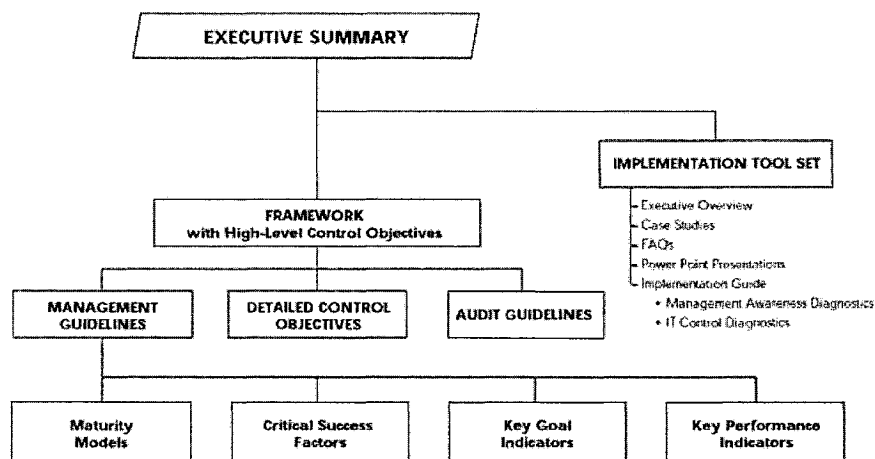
EXECUTIVE SUMMARY

IMPLEMENTATION TOOL SET

Executive Overview
Case Studies
FAQs
Power Point Presentations
Implementation Guide
• Management Awareness Diagnostics
• IT Control Diagnostics

FRAMEWORK with High-Level Control Objectives

MANAGEMENT GUIDELINES

DETAILED CONTROL OBJECTIVES

AUDIT GUIDELINES

Maturity Models

Critical Success Factors

Key Goal Indicators

Key Performance Indicators